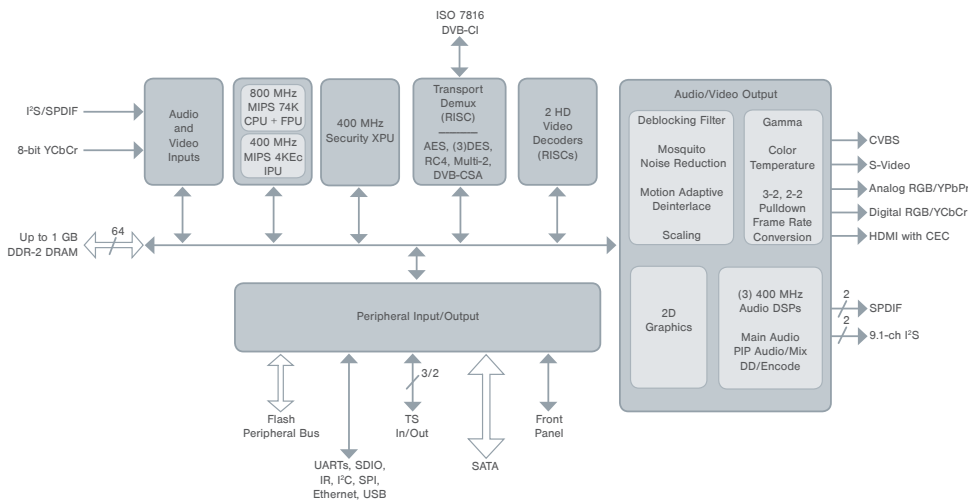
ISO 7816
DVB-CI

I²S/SPDIF

8-bit YCbCr

Audio and Video Inputs

800 MHz MIPS 74K CPU + FPU

400 MHz MIPS 4KEc IPU

400 MHz Security XPU

Transport Demux (RISC)

AES, (3)DES, RC4, Multi-2, DVB-CSA

2 HD Video Decoders (RISCs)

Audio/Video Output

Deblocking Filter

Mosquito Noise Reduction

Motion Adaptive Deinterlace

Scaling

Gamma

Color Temperature

3-2, 2-2 Pulldown Frame Rate Conversion

CVBS

S-Video

Analog RGB/YPbPr

Digital RGB/YCbCr

HDMI with CEC

Up to 1 GB DDR-2 DRAM

64

Peripheral Input/Output

2D Graphics

(3) 400 MHz Audio DSPs

Main Audio PIP Audio/Mix DD/Encode

2

SPDIF

2

9.1-ch I²S

3/2

Flash Peripheral Bus

TS In/Out

Front Panel

UARTs, SDIO, IR, I²C, SPI, Ethernet, USB

SATA